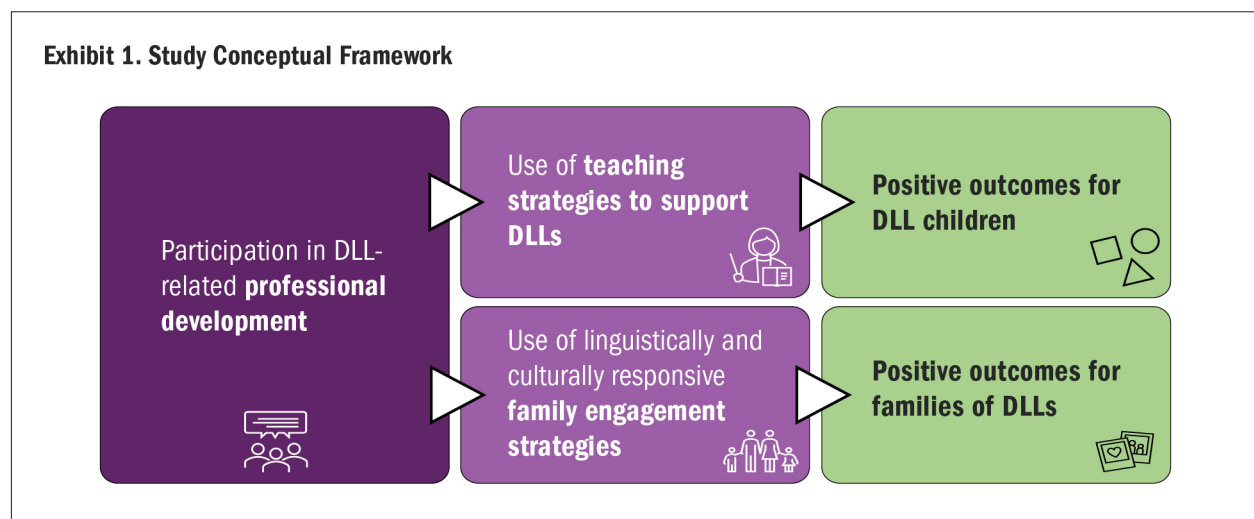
Exhibit 1. Study Conceptual Framework

Participation in DLL-related professional development

Use of teaching strategies to support DLLs

Use of linguistically and culturally responsive family engagement strategies

Positive outcomes for DLL children

Positive outcomes for families of DLLs